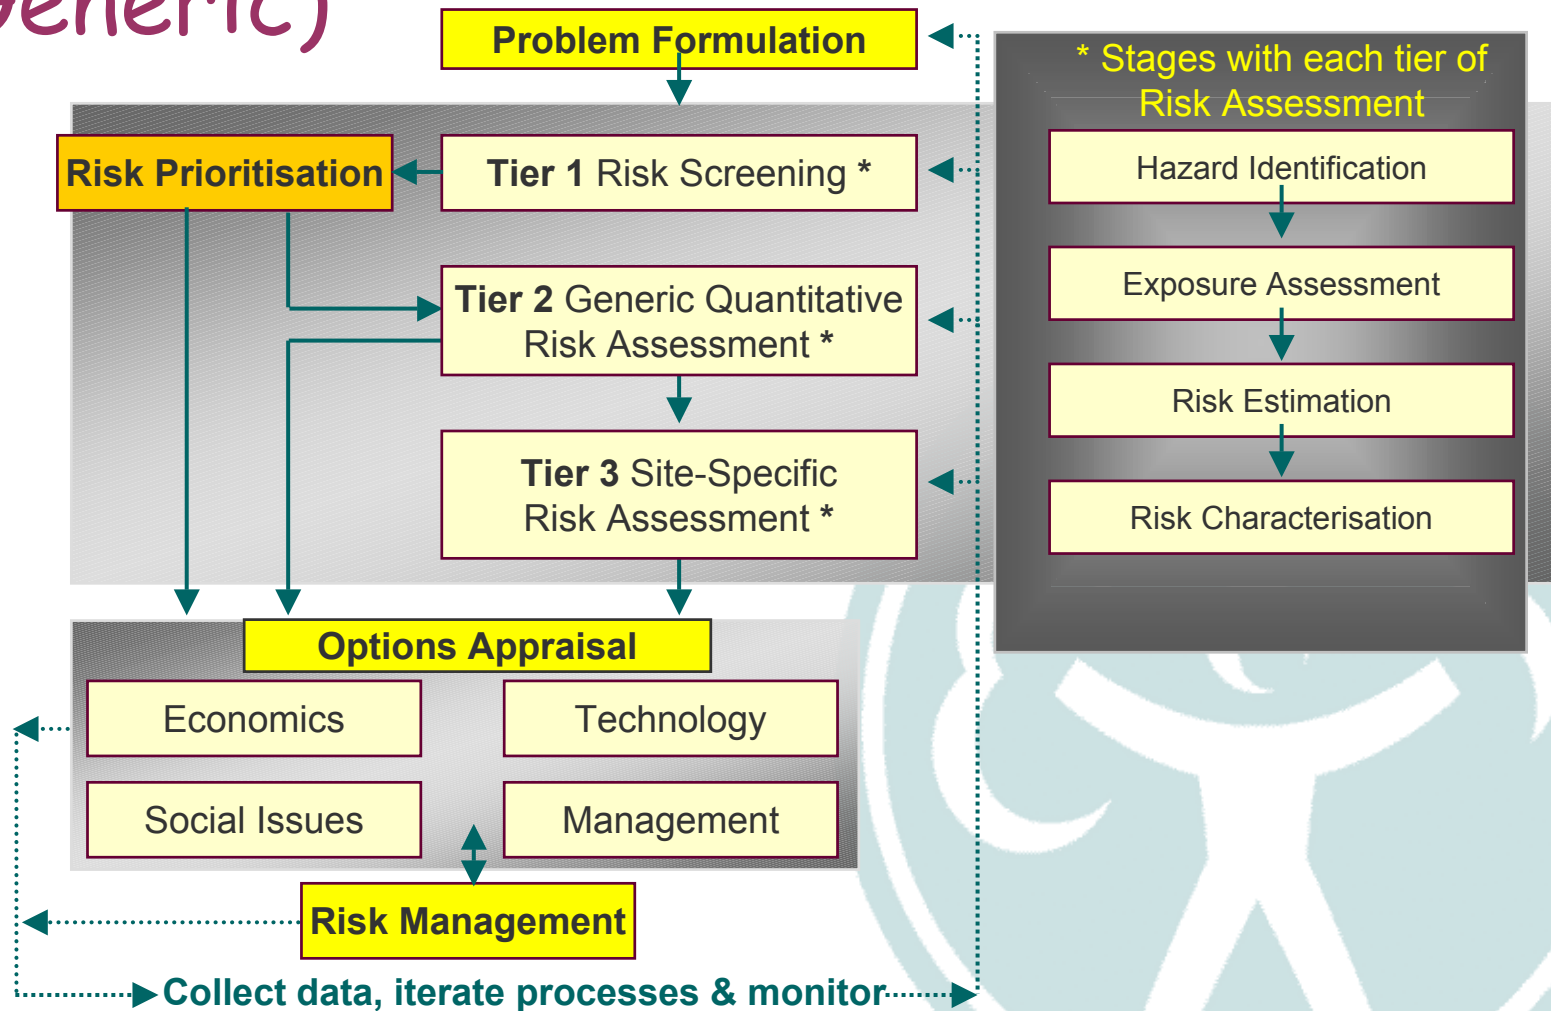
generic)

Problem Formulation

Risk Prioritisation

Tier 1 Risk Screening *

Tier 2 Generic Quantitative Risk Assessment *

Tier 3 Site-Specific Risk Assessment *

* Stages with each tier of Risk Assessment

Hazard Identification

Exposure Assessment

Risk Estimation

Risk Characterisation

Options Appraisal

Economics

Technology

Social Issues

Management

Risk Management

Collect data, iterate processes & monitor